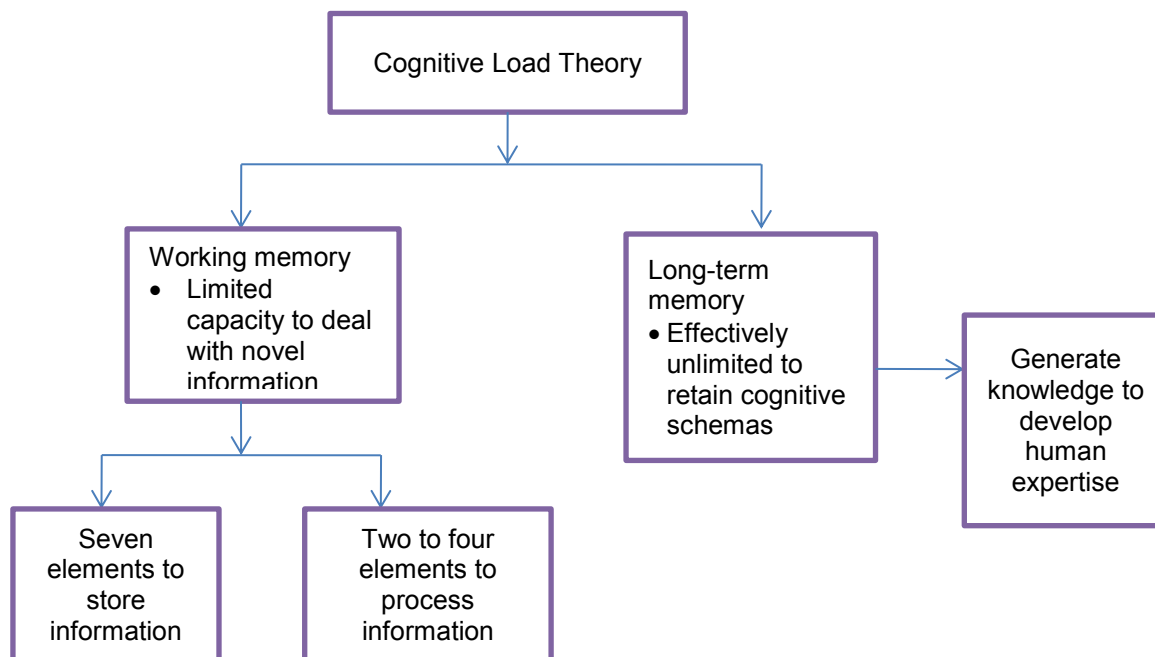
Cognitive Load Theory

Working memory
- Limited capacity to deal with novel information

Long-term memory
- Effectively unlimited to retain cognitive schemas

Generate knowledge to develop human expertise

Seven elements to store information

Two to four elements to process information